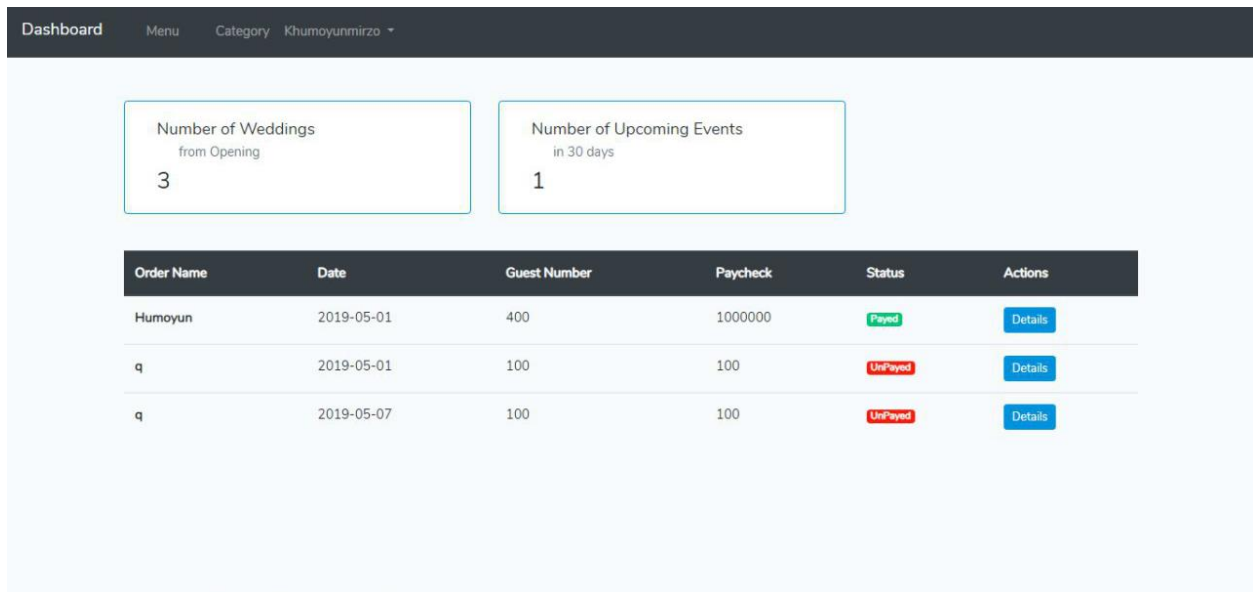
Dashboard Menu Category Khumoyunmirzo

Number of Weddings
from Opening
3

Number of Upcoming Events
in 30 days
1

| Order Name | Date | Guest Number | Paycheck | Status | Actions |
|---|---|---|---|---|---|
| Humoyun | 2019-05-01 | 400 | 1000000 | Payed | Details |
| q | 2019-05-01 | 100 | 100 | UnPayed | Details |
| q | 2019-05-07 | 100 | 100 | UnPayed | Details |